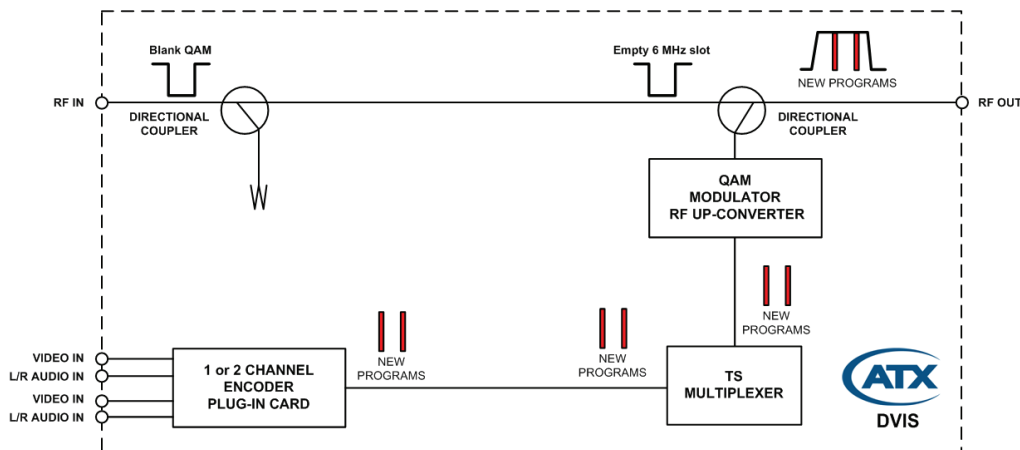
Blank QAM

Empty 6 MHz slot

NEW PROGRAMS

RF IN

DIRECTIONAL COUPLER

DIRECTIONAL COUPLER

RF OUT

QAM MODULATOR RF UP-CONVERTER

NEW PROGRAMS

VIDEO IN
L/R AUDIO IN
VIDEO IN
L/R AUDIO IN

1 or 2 CHANNEL ENCODER PLUG-IN CARD

NEW PROGRAMS

NEW PROGRAMS

TS MULTIPLEXER

ATX

DVIS